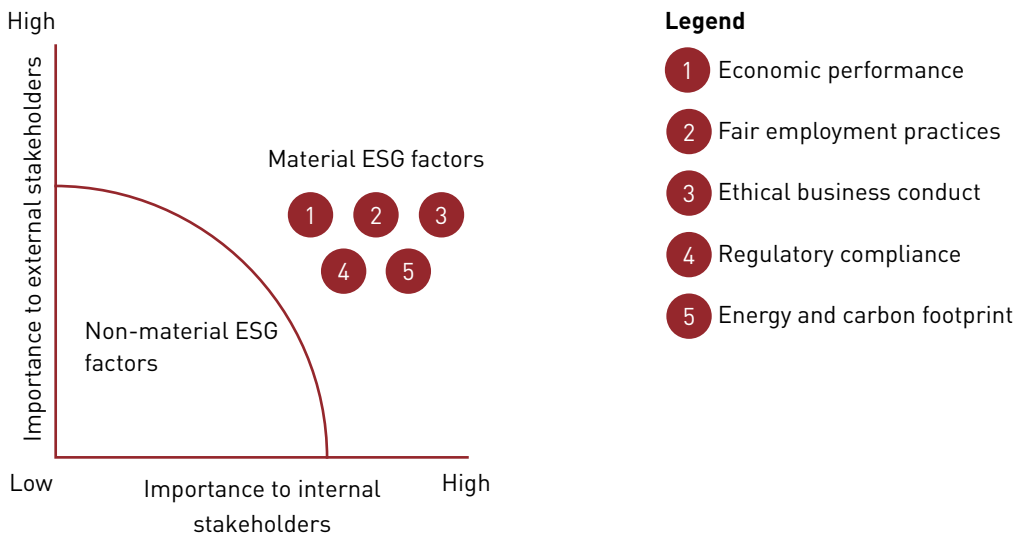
High

Importance to external stakeholders

Material ESG factors

1 2 3

4 5

Non-material ESG factors

Low

Importance to internal stakeholders

High

Legend

1 Economic performance

2 Fair employment practices

3 Ethical business conduct

4 Regulatory compliance

5 Energy and carbon footprint